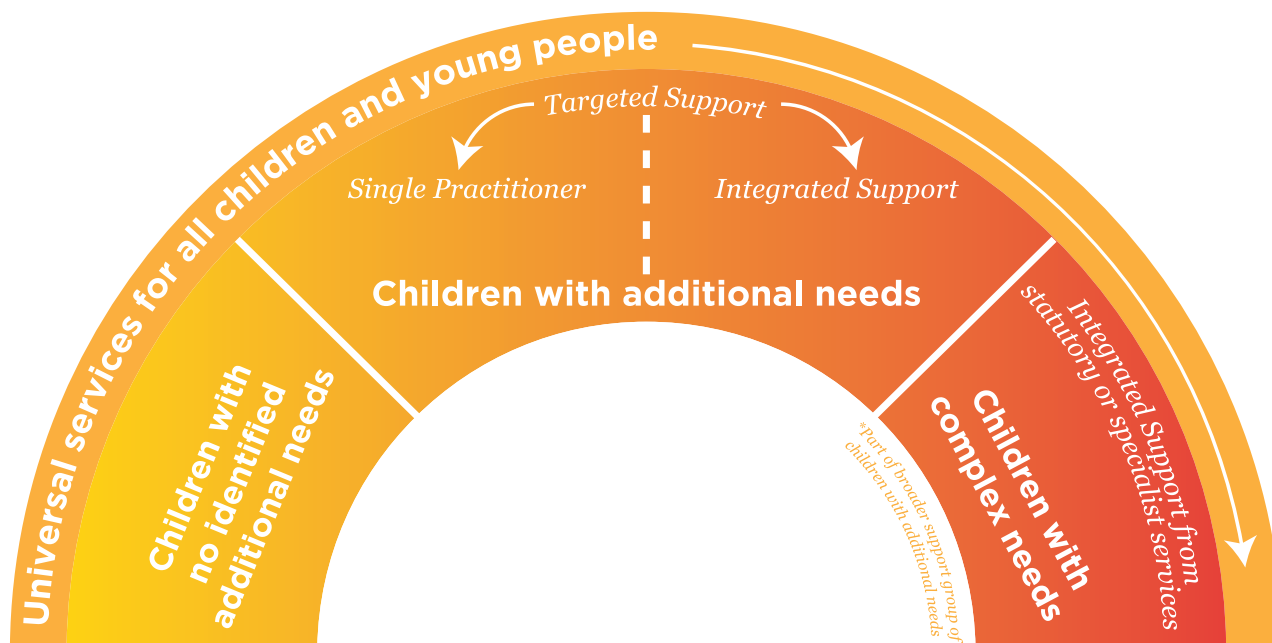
Universal services for all children and young people

Targeted Support

Single Practitioner

Integrated Support

Children with additional needs

Children with no identified additional needs

Children with complex needs

*Part of broader support group of children with additional needs

Integrated Support from statutory or specialist services